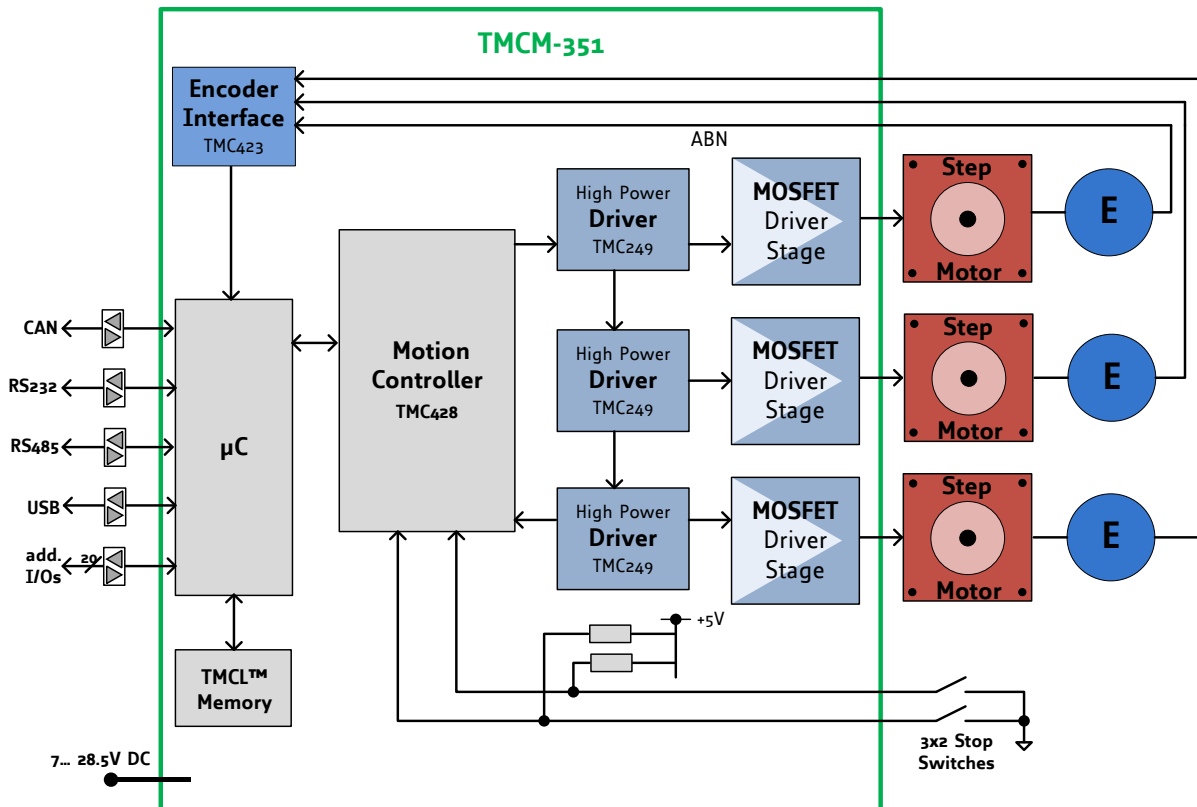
TMCM-351

Encoder Interface
TMC423

ABN

CAN

RS232

RS485

USB

add. I/Os
20

µC

TMCL™ Memory

Motion Controller
TMC428

High Power
Driver
TMC249

MOSFET
Driver
Stage

Step
Motor

E

High Power
Driver
TMC249

MOSFET
Driver
Stage

Step
Motor

E

High Power
Driver
TMC249

MOSFET
Driver
Stage

Step
Motor

E

+5V

3x2 Stop
Switches

7… 28.5V DC